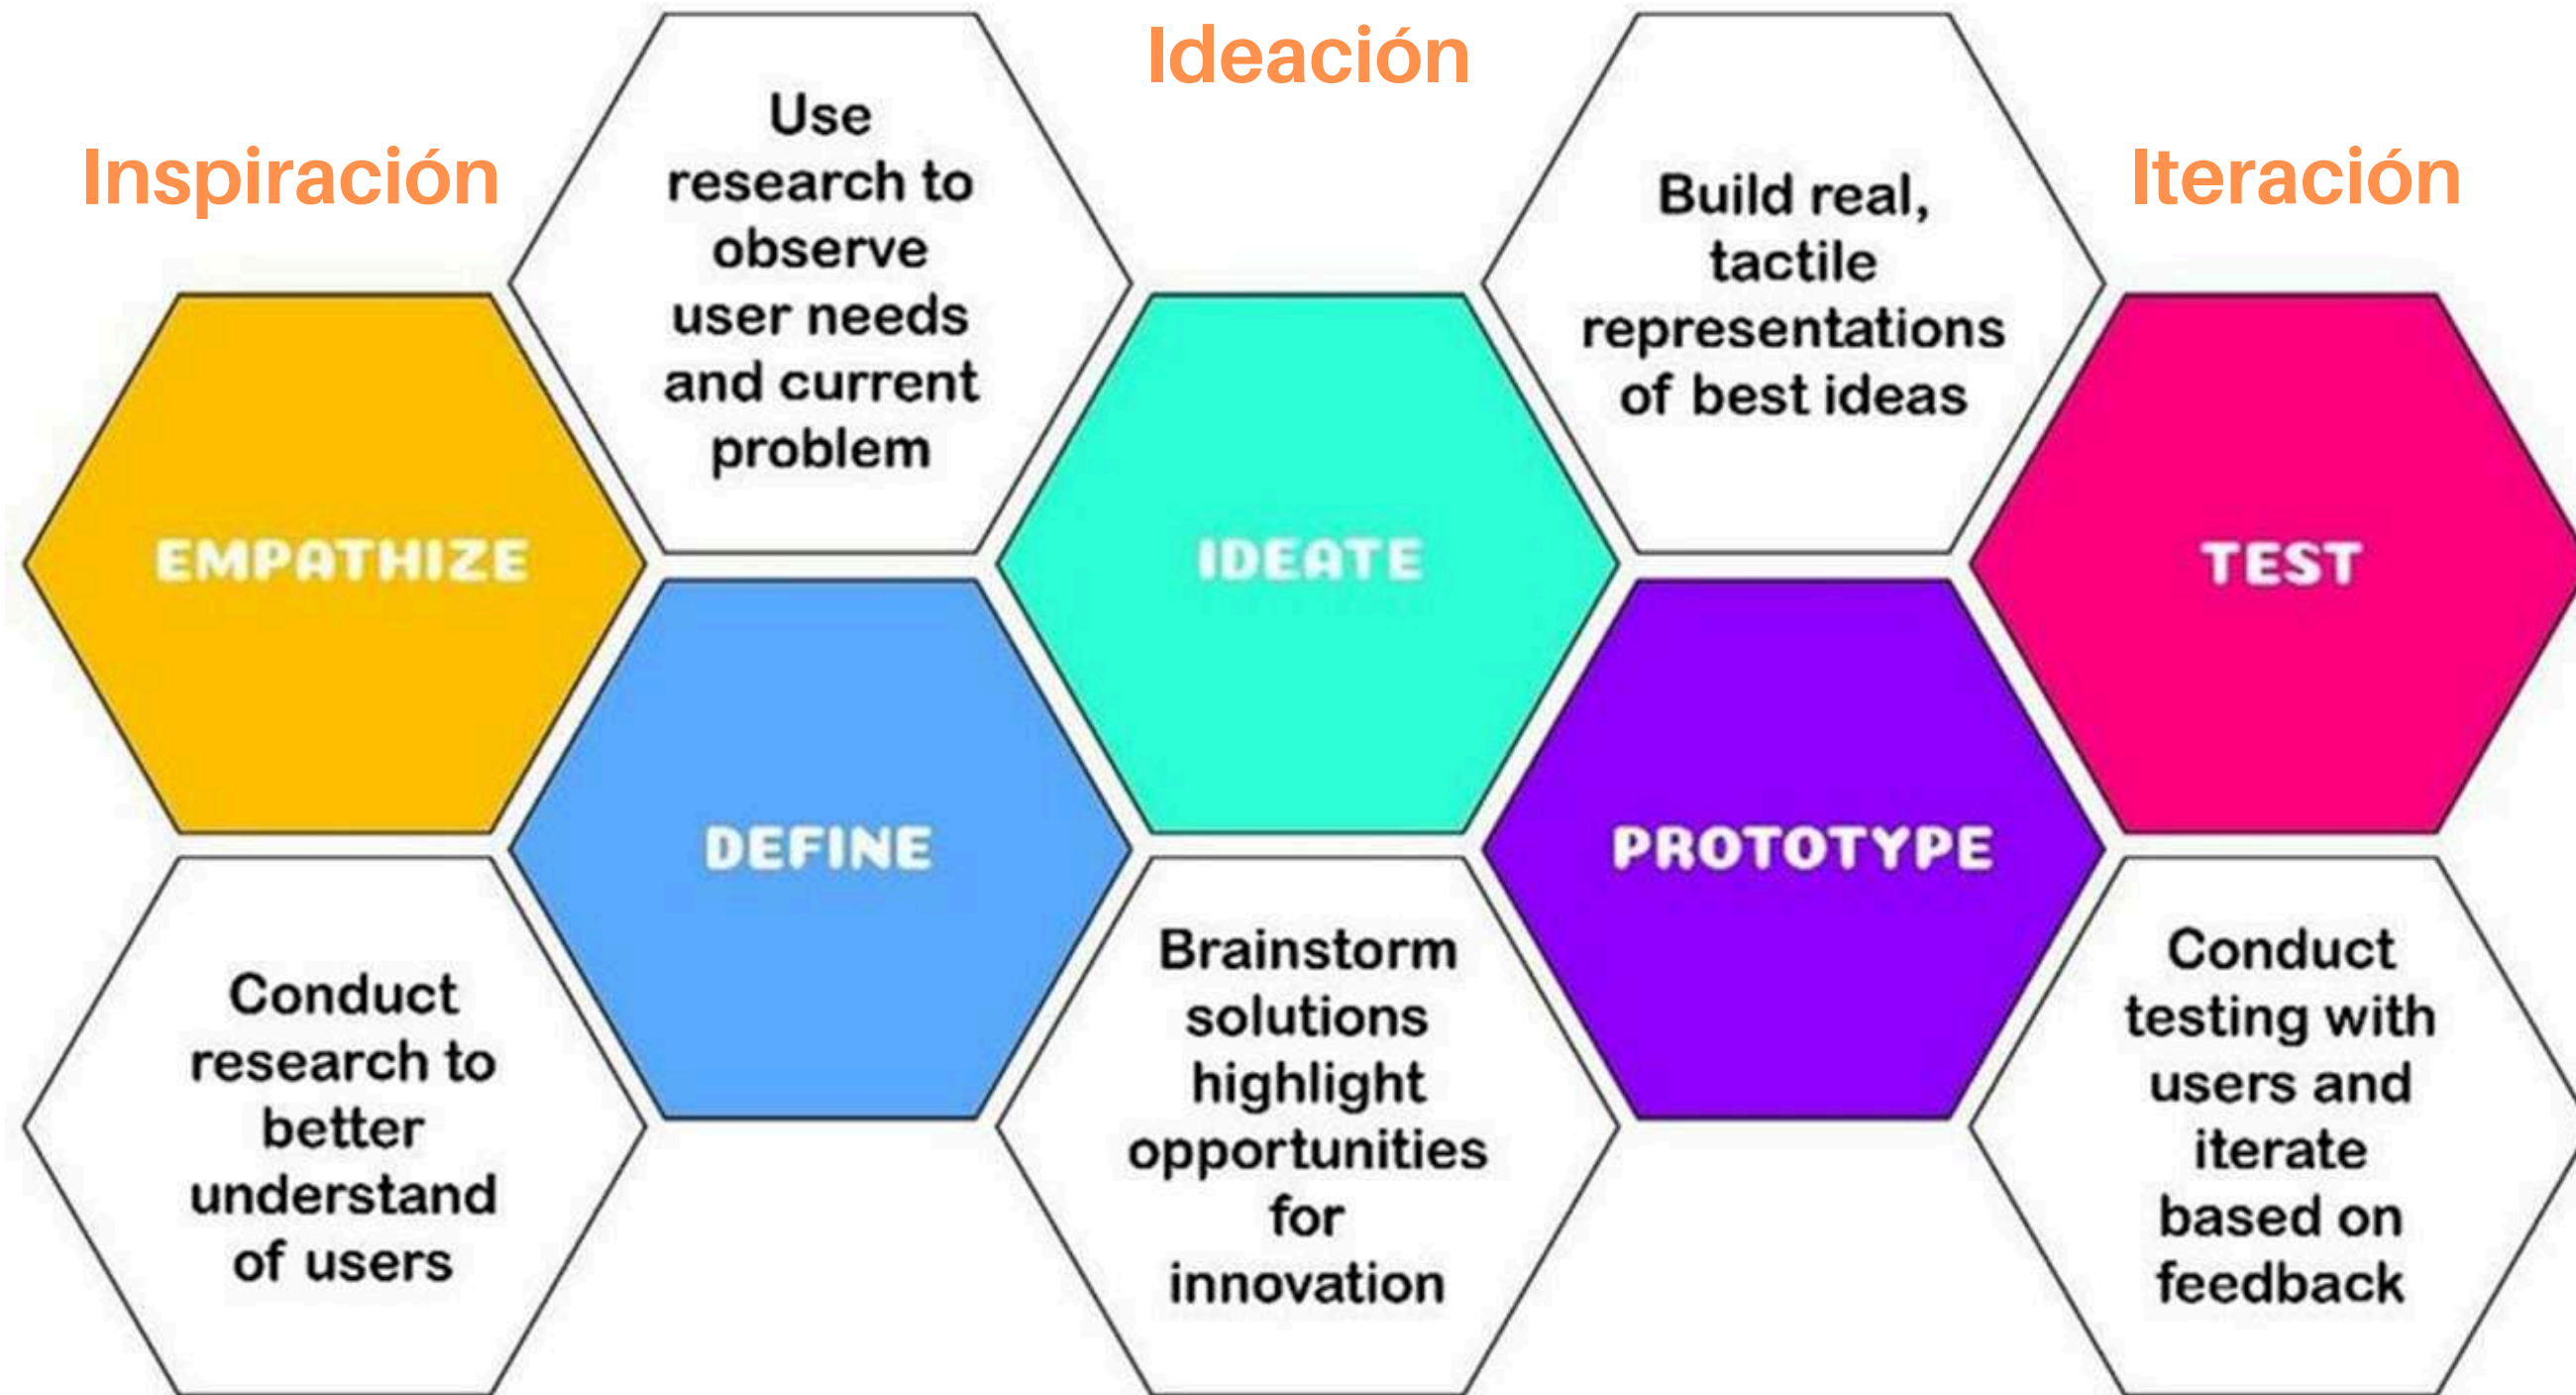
Inspiración

Ideación

Iteración

Use research to observe user needs and current problem

Build real, tactile representations of best ideas

EMPATHIZE

IDEATE

TEST

DEFINE

PROTOTYPE

Conduct research to better understand of users

Brainstorm solutions highlight opportunities for innovation

Conduct testing with users and iterate based on feedback